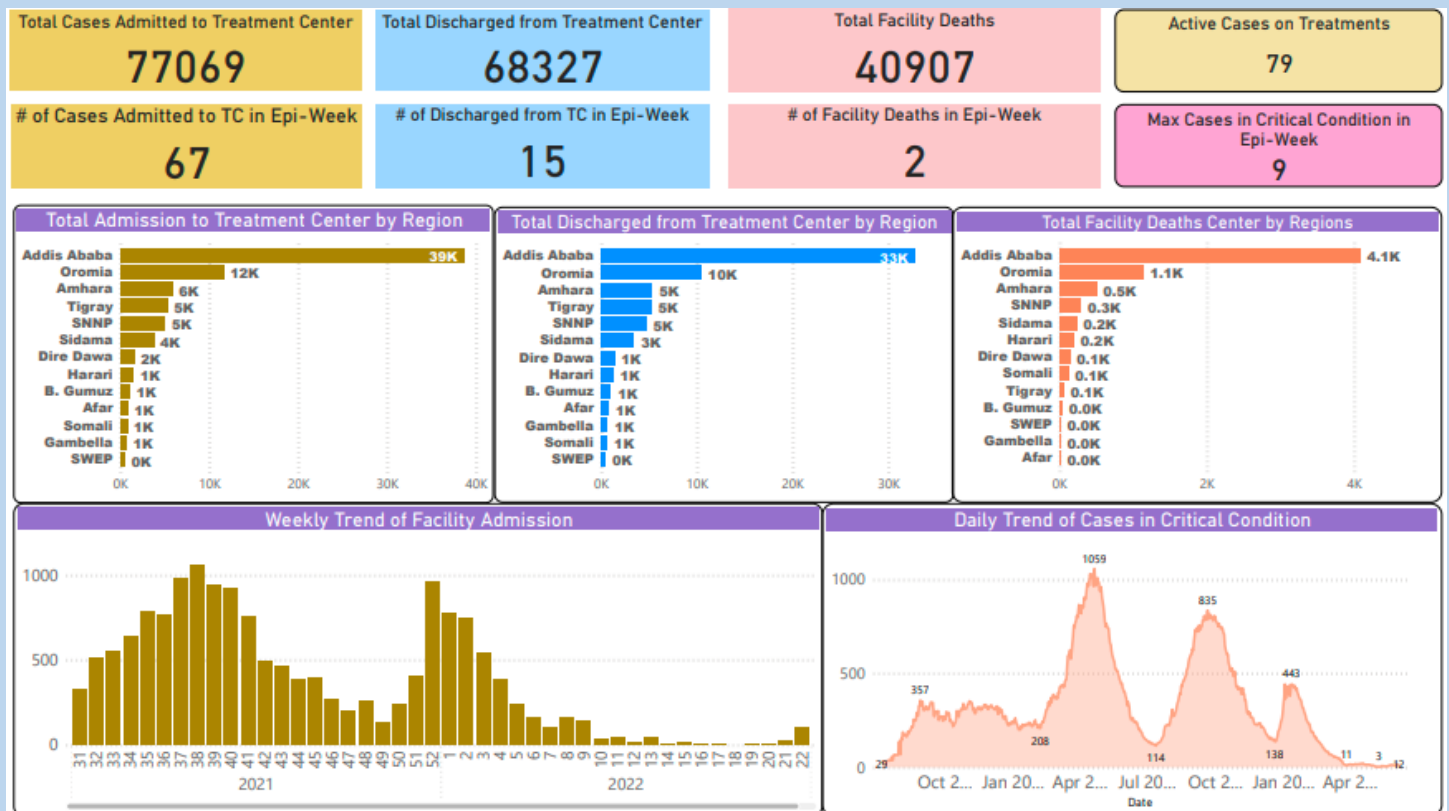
Total Cases Admitted to Treatment Center
77069

Total Discharged from Treatment Center
68327

Total Facility Deaths
40907

Active Cases on Treatments
79

# of Cases Admitted to TC in Epi-Week
67

# of Discharged from TC in Epi-Week
15

# of Facility Deaths in Epi-Week
2

Max Cases in Critical Condition in Epi-Week
9

Total Admission to Treatment Center by Region

Addis Ababa 39K
Oromia 12K
Amhara 6K
Tigray 5K
SNNP 5K
Sidama 4K
Dire Dawa 2K
Harari 1K
B. Gumuz 1K
Afar 1K
Somali 1K
Gambella 1K
SWEP 0K

0K 10K 20K 30K 40K

Total Discharged from Treatment Center by Region

Addis Ababa 33K
Oromia 10K
Amhara 5K
Tigray 5K
SNNP 5K
Sidama 3K
Dire Dawa 1K
Harari 1K
B. Gumuz 1K
Afar 1K
Gambella 1K
Somali 1K
SWEP 0K

0K 10K 20K 30K

Total Facility Deaths Center by Regions

Addis Ababa 4.1K
Oromia 1.1K
Amhara 0.5K
SNNP 0.3K
Sidama 0.2K
Harari 0.2K
Dire Dawa 0.1K
Somali 0.1K
Tigray 0.1K
B. Gumuz 0.0K
SWEP 0.0K
Gambella 0.0K
Afar 0.0K

0K 2K 4K

Weekly Trend of Facility Admission

1000
500
0

31 32 33 34 35 36 37 38 39 40 41 42 43 44 45 46 47 48 49 50 51 52 1 2 3 4 5 6 7 8 9 10 11 12 13 14 15 16 17 18 19 20 21 22
2021 2022

Daily Trend of Cases in Critical Condition

1000
500
0

29 357 208 1059 114 835 138 443 11 3 12

Oct 2... Jan 20... Apr 2... Jul 20... Oct 2... Jan 20... Apr 2...
Date